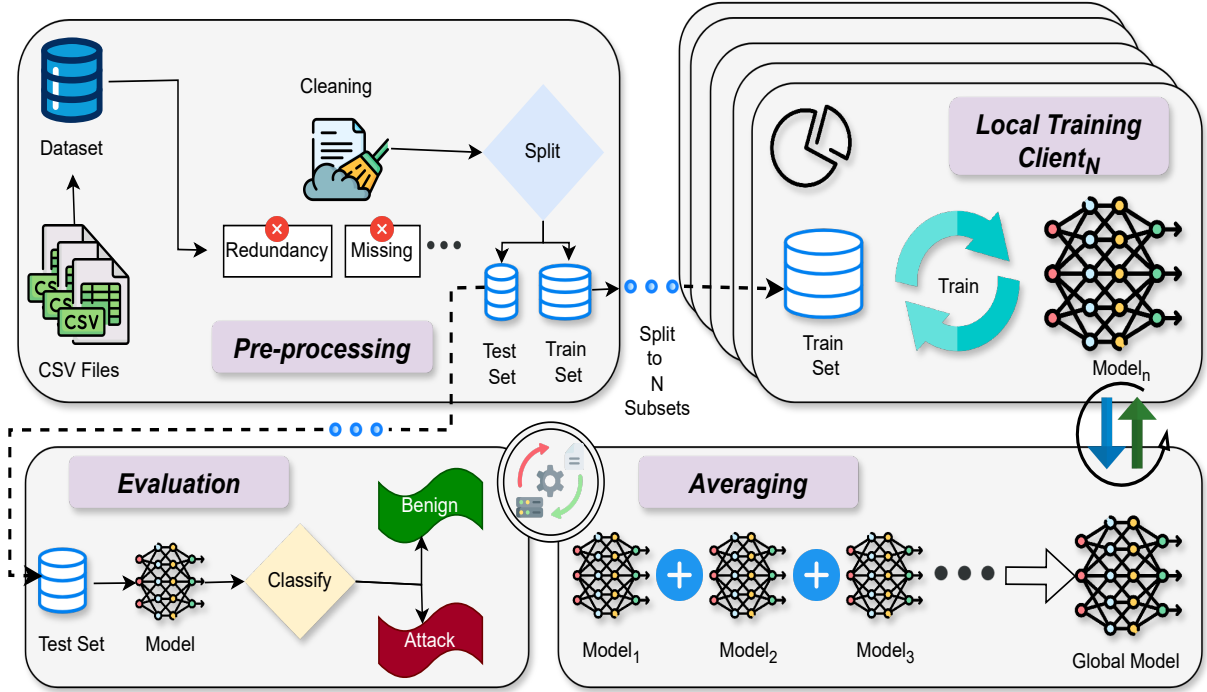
Dataset

Cleaning

Split

CSV

CSV

CSV

Redundancy

Missing

Test Set

Train Set

Pre-processing

CSV Files

Split to N Subsets

Local Training $Client_N$

Train Set

Train

$Model_n$

Evaluation

Test Set

Model

Classify

Benign

Attack

Averaging

$Model_1$

$Model_2$

$Model_3$

Global Model